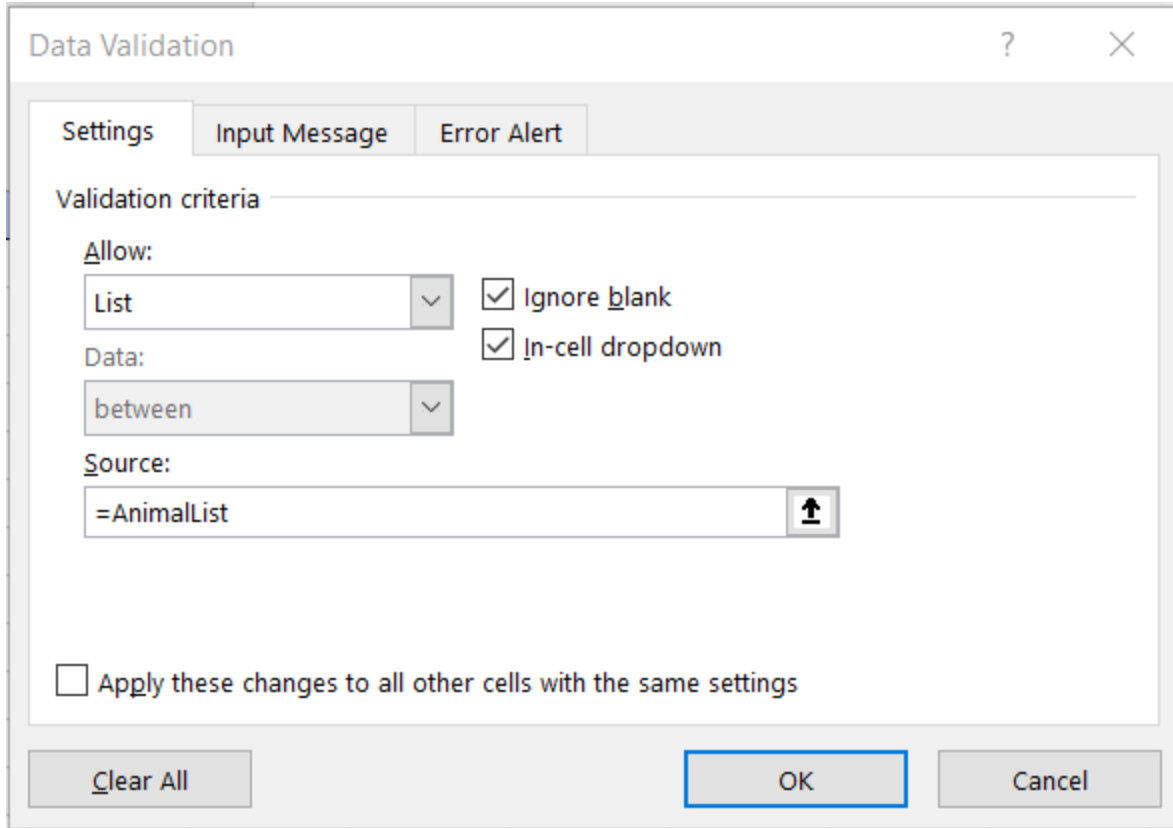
Data Validation

?

Settings

Input Message

Error Alert

Validation criteria

Allow:

List

Ignore blank

In-cell dropdown

Data:

between

Source:

=AnimalList

Apply these changes to all other cells with the same settings

Clear All

OK

Cancel